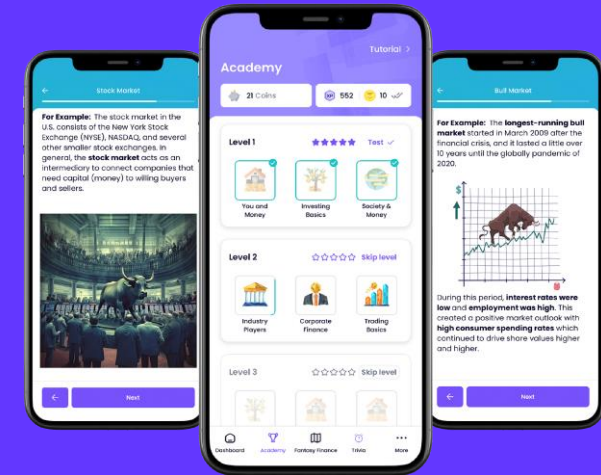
Stock Market

For Example: The stock market in the U.S. consists of the New York Stock Exchange (NYSE), NASDAQ, and several other smaller stock exchanges. In general, the stock market acts as an intermediary to connect companies that need capital (money) to willing buyers and sellers.

Next

Tutorial >

Academy

21 Coins

552

10

Level 1

Test

You and Money

Investing Basics

Society & Money

Level 2

Skip level

Industry Players

Corporate Finance

Trading Basics

Level 3

Skip level

Dashboard

Academy

Fantasy Finance

Trivia

More

Bull Market

For Example: The longest-running bull market started in March 2009 after the financial crisis, and it lasted a little over 10 years until the globally pandemic of 2020.

$

During this period, interest rates were low and employment was high. This created a positive market outlook with high consumer spending rates which continued to drive share values higher and higher.

Next